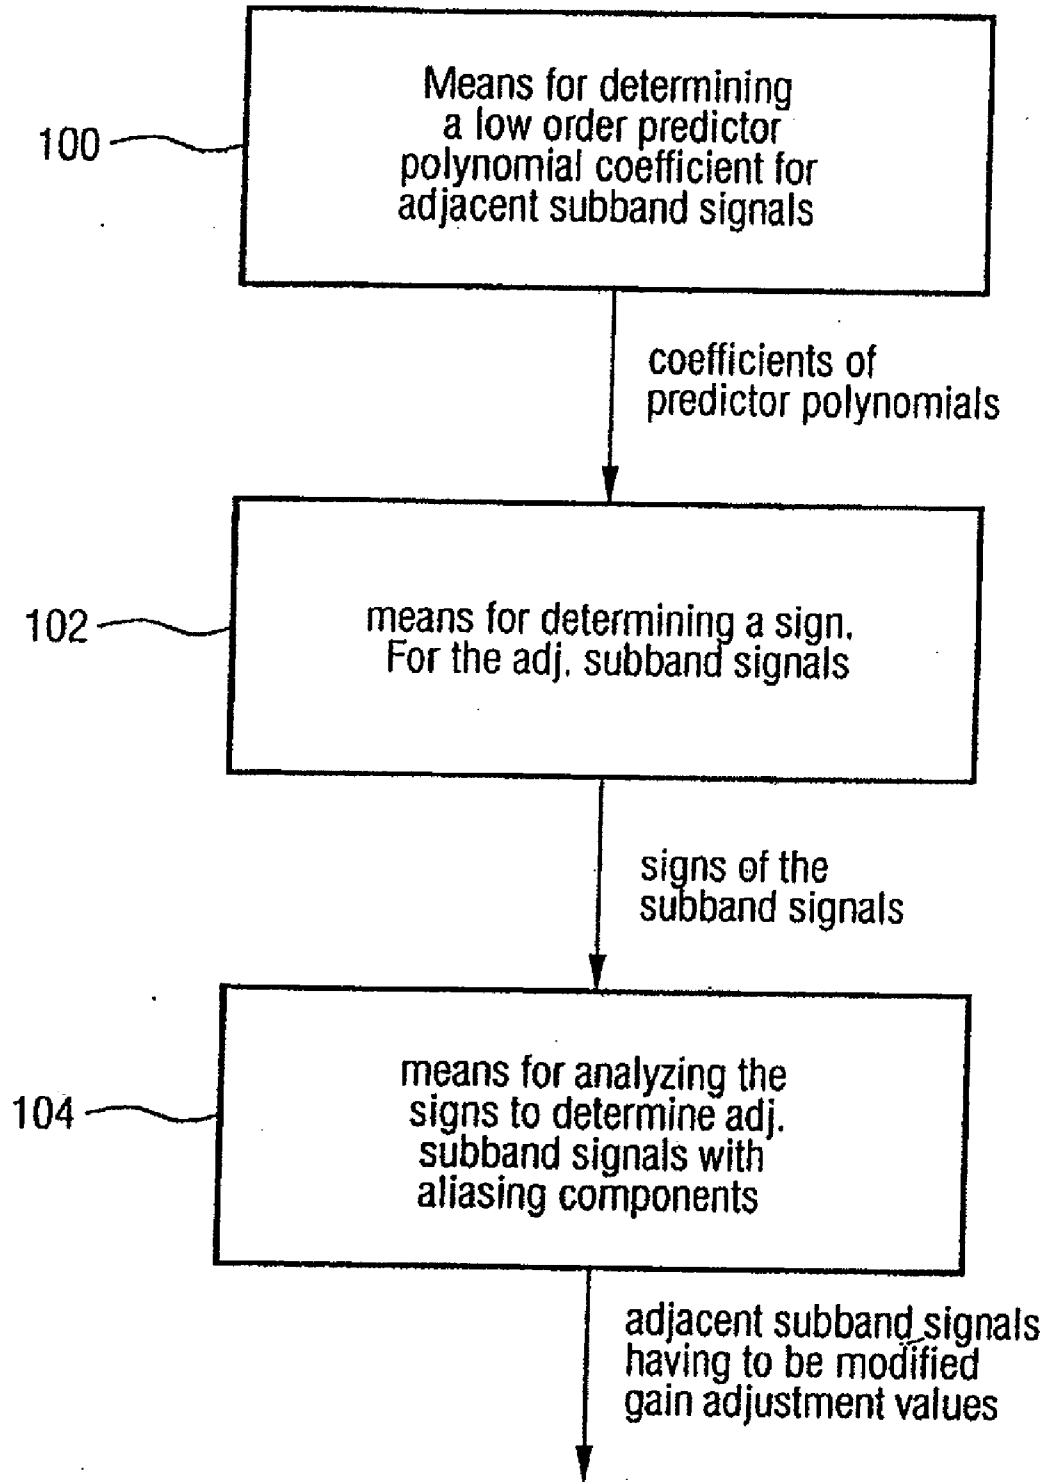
100

Means for determining a low order predictor polynomial coefficient for adjacent subband signals

coefficients of predictor polynomials

102

means for determining a sign. For the adj. subband signals

signs of the subband signals

104

means for analyzing the signs to determine adj. subband signals with aliasing components

adjacent subband signals having to be modified gain adjustment values